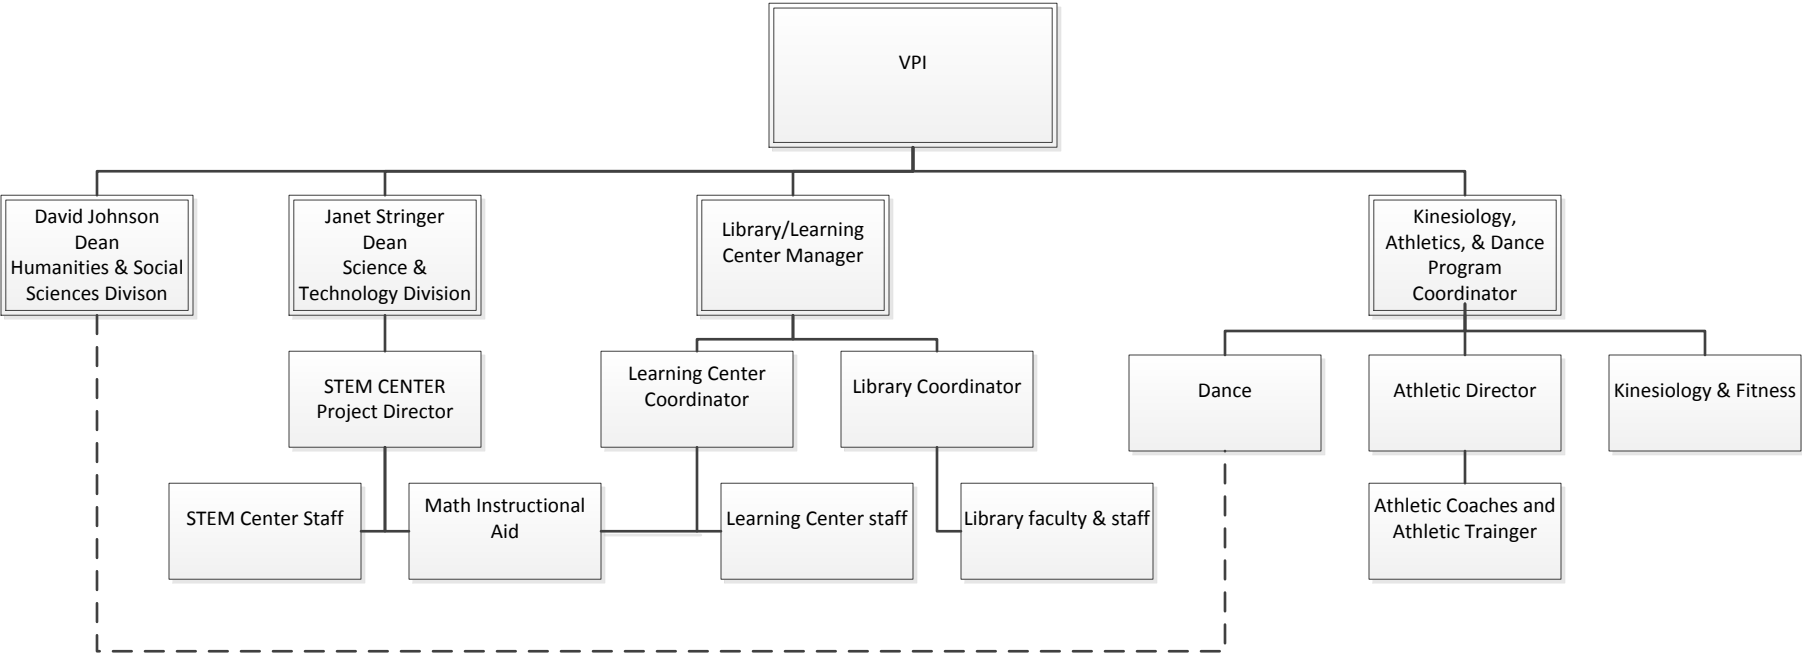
VPI

David Johnson
Dean
Humanities & Social Sciences Divison

Janet Stringer
Dean
Science & Technology Division

Library/Learning Center Manager

Kinesiology, Athletics, & Dance Program Coordinator

STEM CENTER
Project Director

Learning Center Coordinator

Library Coordinator

Dance

Athletic Director

Kinesiology & Fitness

STEM Center Staff

Math Instructional Aid

Learning Center staff

Library faculty & staff

Athletic Coaches and Athletic Trainger